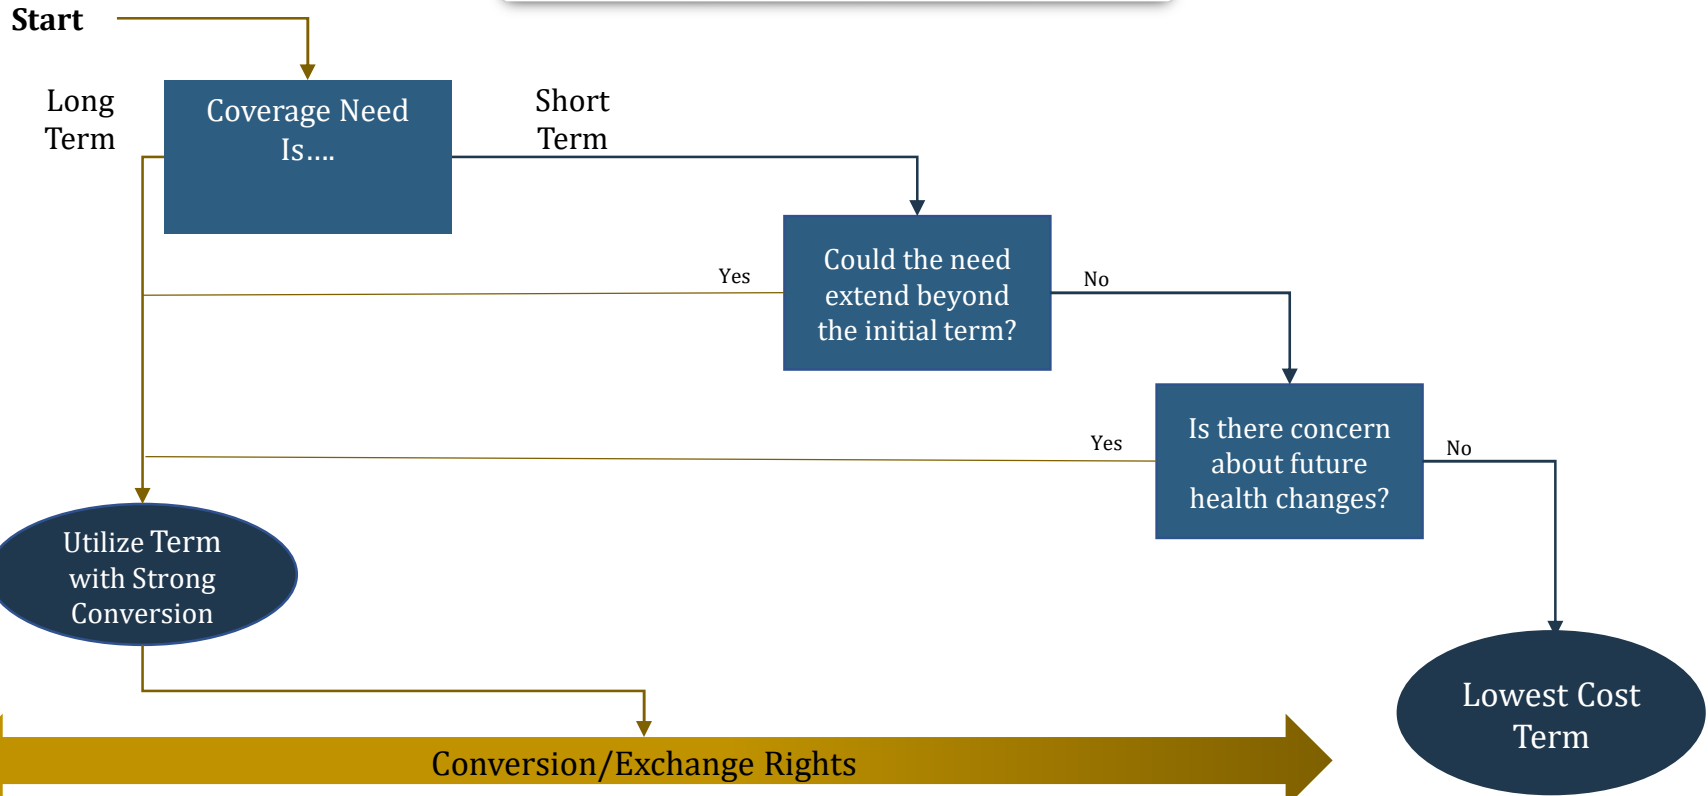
Start

Long Term

Coverage Need Is....

Short Term

Yes

Could the need extend beyond the initial term?

No

Yes

Is there concern about future health changes?

No

Utilize Term with Strong Conversion

Lowest Cost Term

Conversion/Exchange Rights